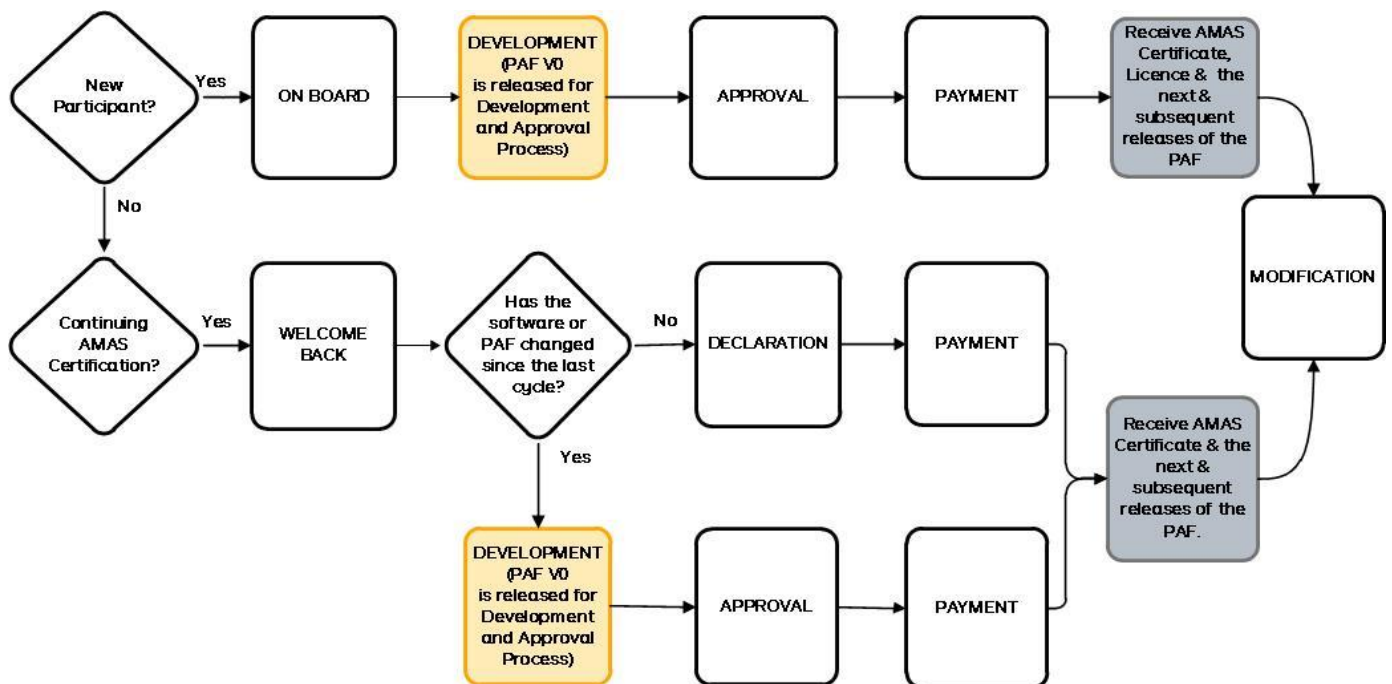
New Participant?

Yes

ON BOARD

DEVELOPMENT (PAF V0 is released for Development and Approval Process)

APPROVAL

PAYMENT

Receive AMAS Certificate, Licence & the next & subsequent releases of the PAF

No

MODIFICATION

Continuing AMAS Certification?

Yes

WELCOME BACK

Has the software or PAF changed since the last cycle?

No

DECLARATION

PAYMENT

Receive AMAS Certificate & the next & subsequent releases of the PAF.

Yes

DEVELOPMENT (PAF V0 is released for Development and Approval Process)

APPROVAL

PAYMENT